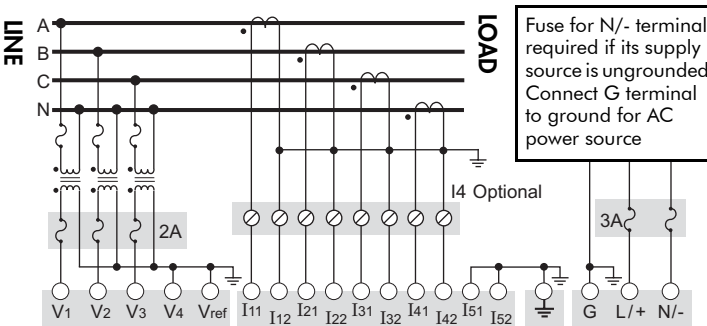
LINE

A
B
C
N

LOAD

Fuse for N/- terminal required if its supply source is ungrounded Connect G terminal to ground for AC power source

I4 Optional

2A

3A

V1 V2 V3 V4 Vref I11 I12 I21 I22 I31 I32 I41 I42 I51 I52 G L/+ N/-